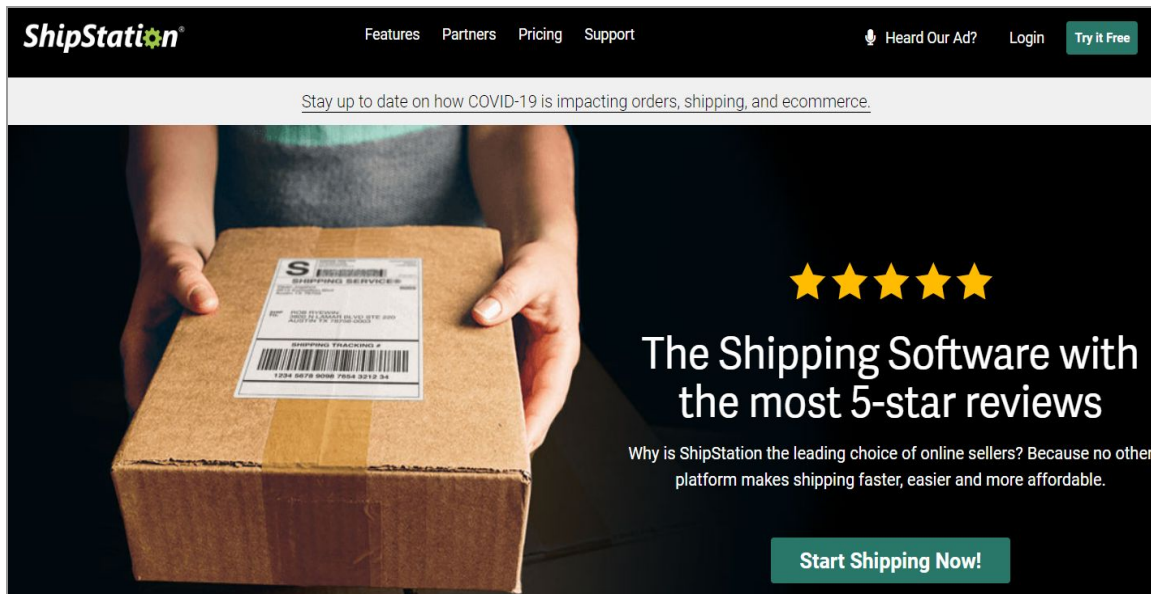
ShipStation®

Features Partners Pricing Support

Heard Our Ad? Login Try it Free

Stay up to date on how COVID-19 is impacting orders, shipping, and ecommerce.

S
SHIPPING SERVICES
ROB RYKWAY
3800 N LAMAR BLVD STE 200
AUSTIN TX 78756-0003
SHIPPING TRACKING #
1234 5678 9098 7654 3212 34

The Shipping Software with the most 5-star reviews

Why is ShipStation the leading choice of online sellers? Because no other platform makes shipping faster, easier and more affordable.

Start Shipping Now!